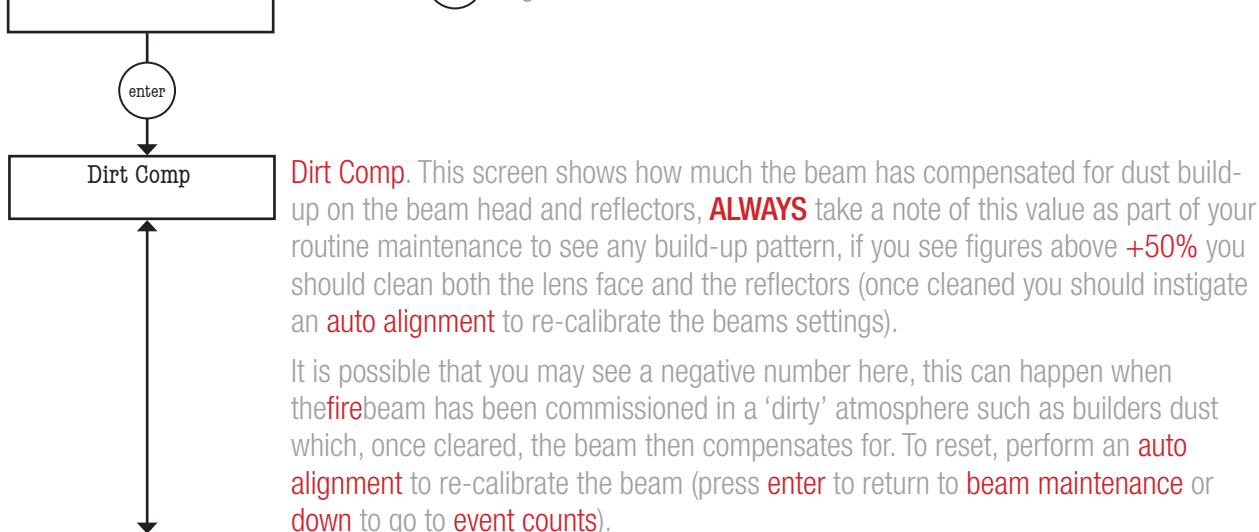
enter

Dirt Comp

Dirt Comp. This screen shows how much the beam has compensated for dust build-up on the beam head and reflectors, ALWAYS take a note of this value as part of your routine maintenance to see any build-up pattern, if you see figures above +50% you should clean both the lens face and the reflectors (once cleaned you should instigate an auto alignment to re-calibrate the beams settings).

It is possible that you may see a negative number here, this can happen when thefirebeam has been commissioned in a 'dirty' atmosphere such as builders dust which, once cleared, the beam then compensates for. To reset, perform an auto alignment to re-calibrate the beam (press enter to return to beam maintenance or down to go to event counts).